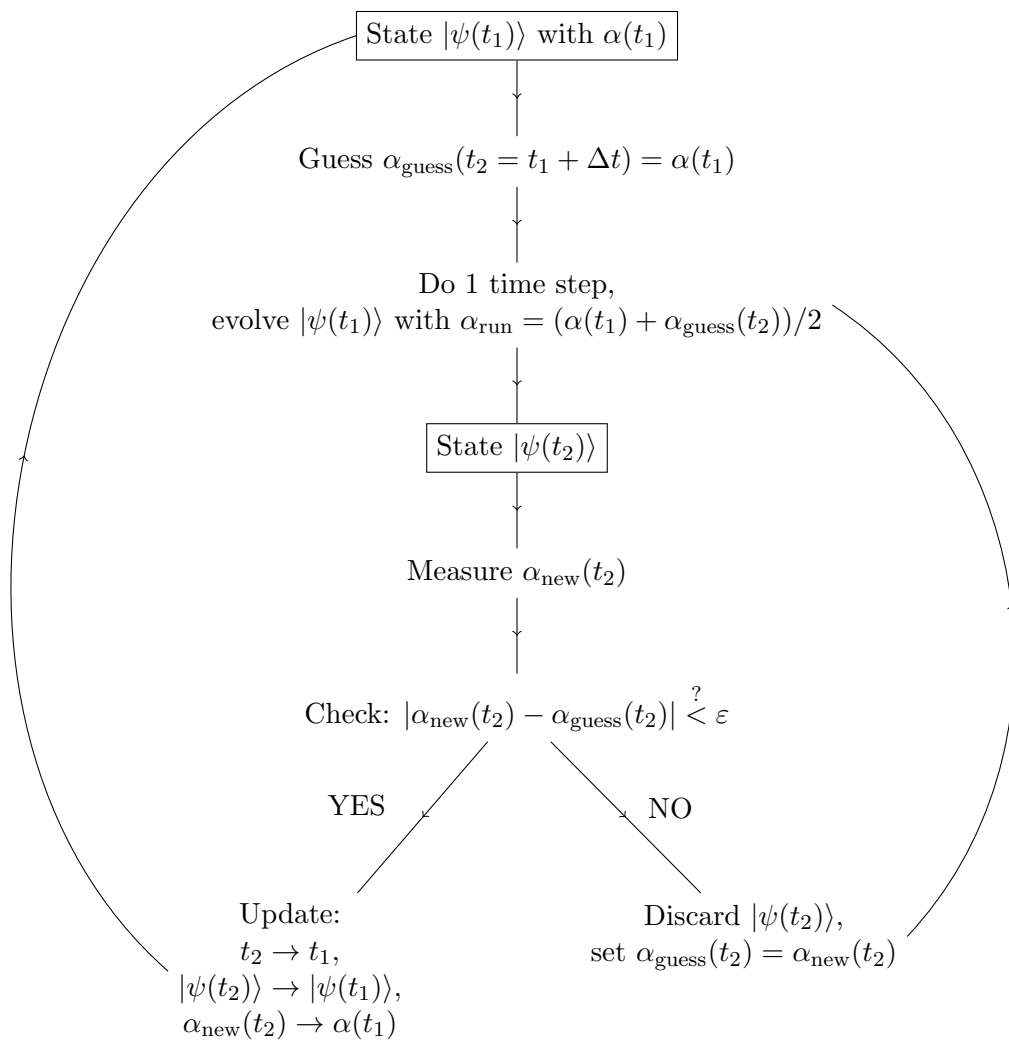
State $|\psi(t_1)\rangle$ with $\alpha(t_1)$

Guess $\alpha_{\text{guess}}(t_2 = t_1 + \Delta t) = \alpha(t_1)$

Do 1 time step,
evolve $|\psi(t_1)\rangle$ with $\alpha_{\text{run}} = (\alpha(t_1) + \alpha_{\text{guess}}(t_2))/2$

State $|\psi(t_2)\rangle$

Measure $\alpha_{\text{new}}(t_2)$

Check: $|\alpha_{\text{new}}(t_2) - \alpha_{\text{guess}}(t_2)| \overset{?}{<} \varepsilon$

YES

NO

Update:
$t_2 \to t_1$,
$|\psi(t_2)\rangle \to |\psi(t_1)\rangle$,
$\alpha_{\text{new}}(t_2) \to \alpha(t_1)$

Discard $|\psi(t_2)\rangle$,
set $\alpha_{\text{guess}}(t_2) = \alpha_{\text{new}}(t_2)$